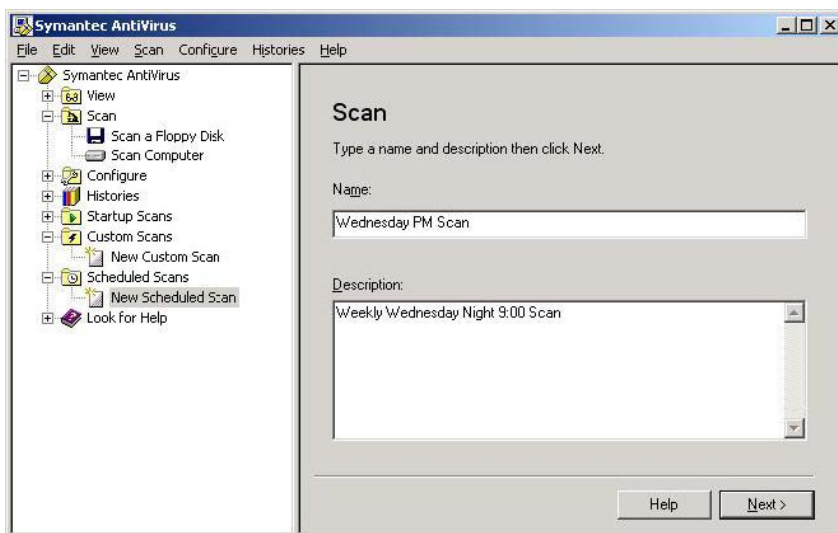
Symantec AntiVirus

File Edit View Scan Configure Histories Help

Symantec AntiVirus
View
Scan
Scan a Floppy Disk
Scan Computer
Configure
Histories
Startup Scans
Custom Scans
New Custom Scan
Scheduled Scans
New Scheduled Scan
Look for Help

Scan

Type a name and description then click Next.

Name:

Wednesday PM Scan

Description:

Weekly Wednesday Night 9:00 Scan

Help

Next >